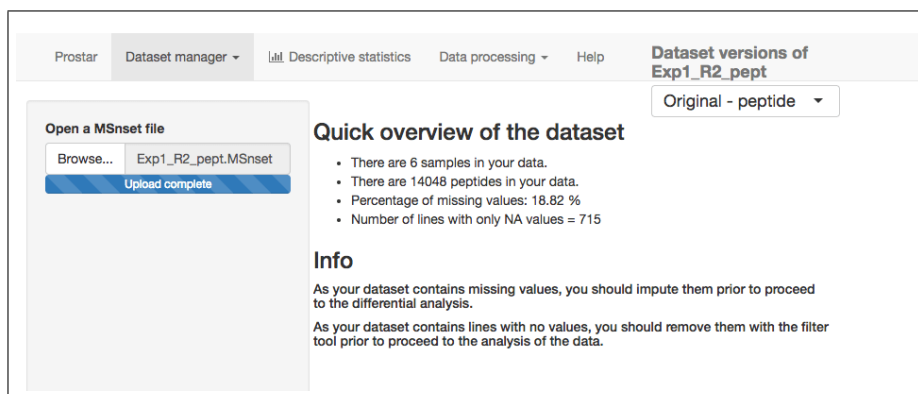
Prostar Dataset manager ▾ Descriptive statistics Data processing ▾ Help Dataset versions of Exp1_R2_pept

Original - peptide ▾

Open a MSnset file

Browse... Exp1_R2_pept.MSnset

Upload complete

Quick overview of the dataset

- There are 6 samples in your data.
- There are 14048 peptides in your data.
- Percentage of missing values: 18.82 %
- Number of lines with only NA values = 715

Info

As your dataset contains missing values, you should impute them prior to proceed to the differential analysis.

As your dataset contains lines with no values, you should remove them with the filter tool prior to proceed to the analysis of the data.